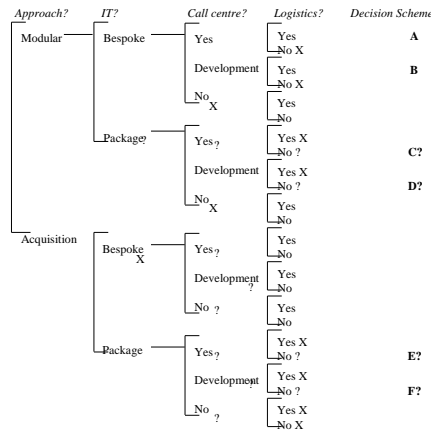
Approach? IT? Call centre? Logistics? Decision Scheme

Modular
Bespoke
Yes
Yes
No X
A
Development
Yes
No X
B
No X
Yes
No

Package?
Yes ?
Yes X
No ?
C?
Development
Yes X
No ?
D?
No X
Yes
No

Acquisition
Bespoke X
Yes ?
Yes
No
Development ?
Yes
No
No ?
Yes
No

Package
Yes ?
Yes X
No ?
E?
Development ?
Yes X
No ?
F?
No ?
Yes X
No X